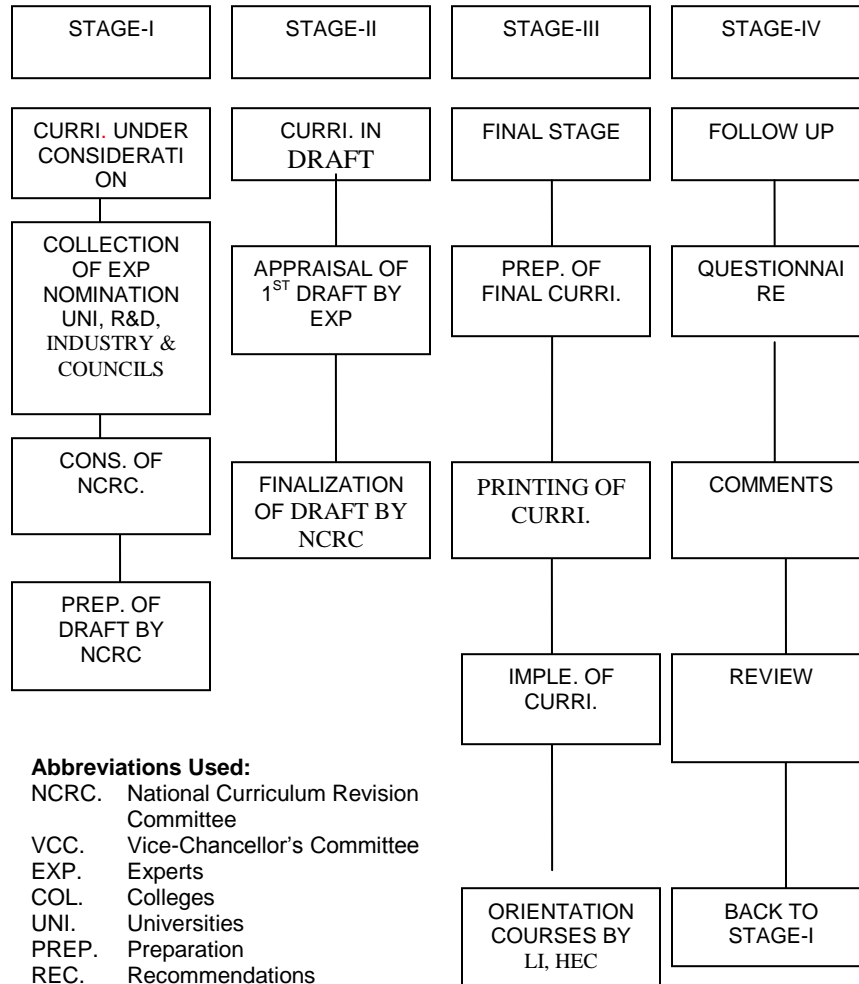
STAGE-I

CURRI. UNDER CONSIDERATION

COLLECTION OF EXP NOMINATION UNI, R&D, INDUSTRY & COUNCILS

CONS. OF NCRC.

PREP. OF DRAFT BY NCRC

STAGE-II

CURRI. IN DRAFT

APPRAISAL OF $1^{ST}$ DRAFT BY EXP

FINALIZATION OF DRAFT BY NCRC

STAGE-III

FINAL STAGE

PREP. OF FINAL CURRI.

PRINTING OF CURRI.

IMPLE. OF CURRI.

ORIENTATION COURSES BY LI, HEC

STAGE-IV

FOLLOW UP

QUESTIONNAIRE

COMMENTS

REVIEW

BACK TO STAGE-I

**Abbreviations Used:**
NCRC. National Curriculum Revision Committee
VCC. Vice-Chancellor's Committee
EXP. Experts
COL. Colleges
UNI. Universities
PREP. Preparation
REC. Recommendations